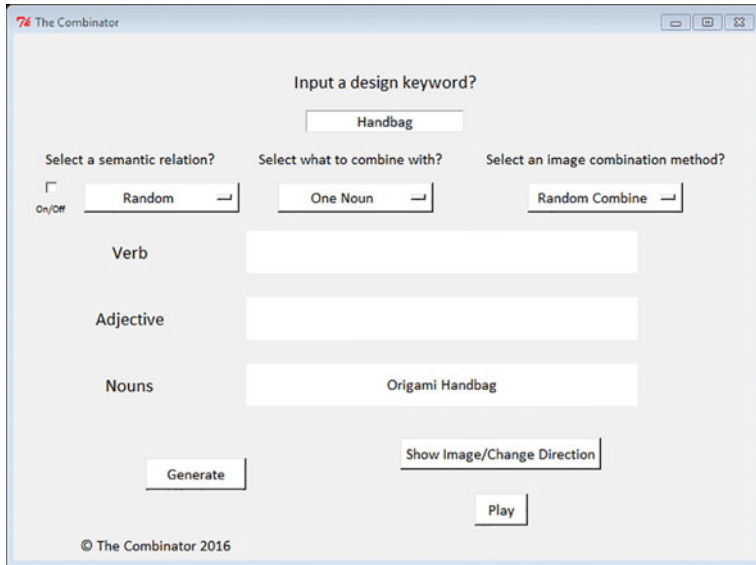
The Combinator

Input a design keyword?

Handbag

Select a semantic relation?

Select what to combine with?

Select an image combination method?

On/Off

Random

One Noun

Random Combine

Verb

Adjective

Nouns

Origami Handbag

Show Image/Change Direction

Generate

Play

© The Combinator 2016